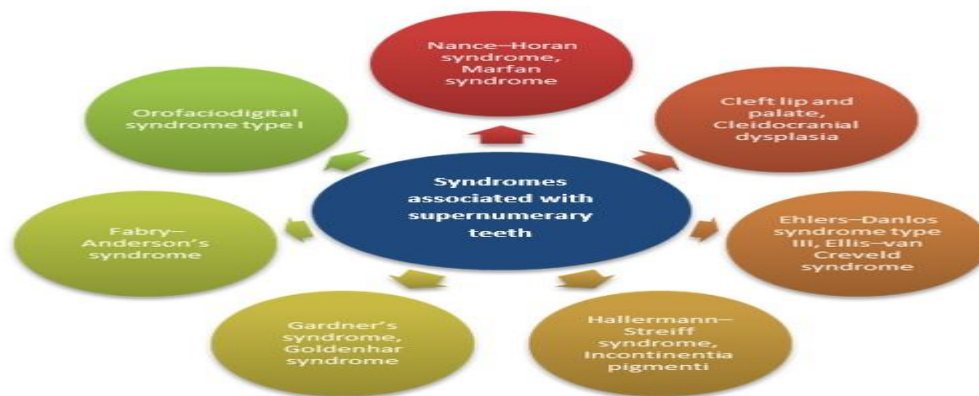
Syndromes associated with supernumerary teeth

Nance–Horan syndrome, Marfan syndrome

Cleft lip and palate, Cleidocranial dysplasia

Ehlers–Danlos syndrome type III, Ellis–van Creveld syndrome

Hallermann–Streiff syndrome, Incontinentia pigmenti

Gardner's syndrome, Goldenhar syndrome

Fabry–Anderson's syndrome

Orofaciodigital syndrome type I